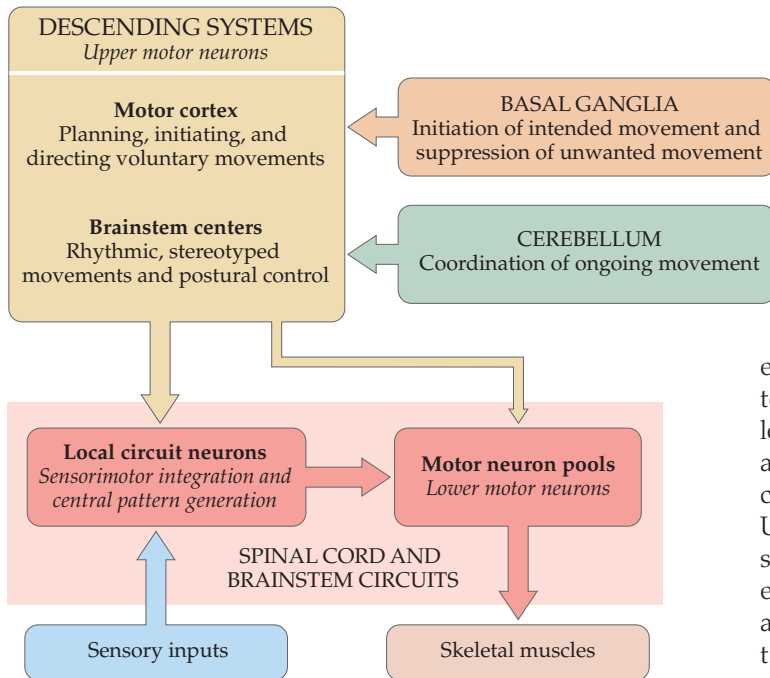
DESCENDING SYSTEMS
*Upper motor neurons*

**Motor cortex**
Planning, initiating, and directing voluntary movements

**Brainstem centers**
Rhythmic, stereotyped movements and postural control

BASAL GANGLIA
Initiation of intended movement and suppression of unwanted movement

CEREBELLUM
Coordination of ongoing movement

**Local circuit neurons**
*Sensorimotor integration and central pattern generation*

**Motor neuron pools**
*Lower motor neurons*

SPINAL CORD AND BRAINSTEM CIRCUITS

Sensory inputs

Skeletal muscles

e
t
l
a
c
U
s
e
a
t